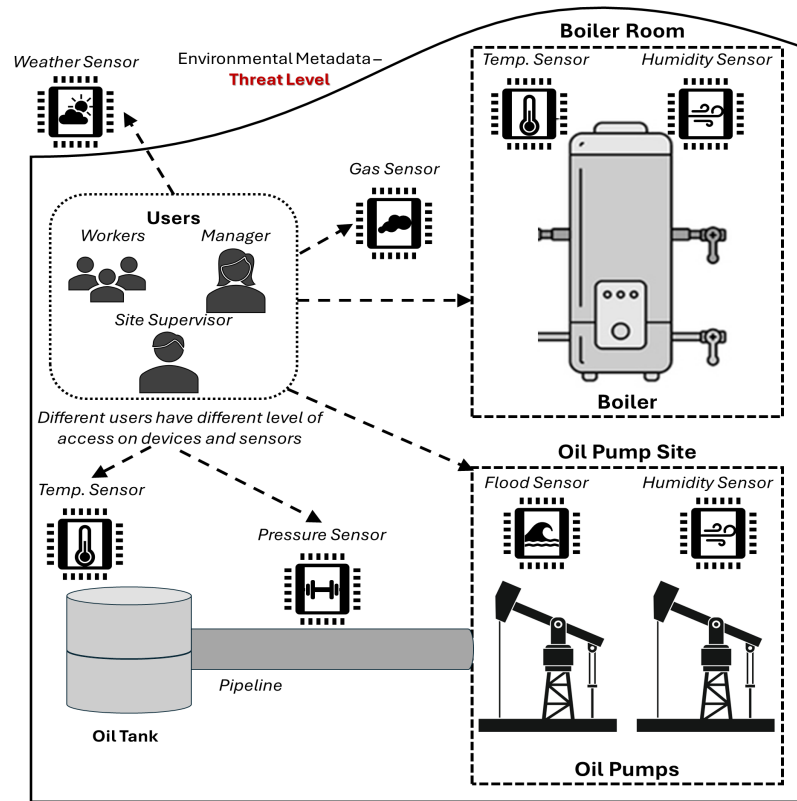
Weather Sensor

Environmental Metadata – Threat Level

Boiler Room

Temp. Sensor

Humidity Sensor

Gas Sensor

Users

Workers

Manager

Site Supervisor

Boiler

Different users have different level of access on devices and sensors

Oil Pump Site

Temp. Sensor

Pressure Sensor

Flood Sensor

Humidity Sensor

Pipeline

Oil Tank

Oil Pumps